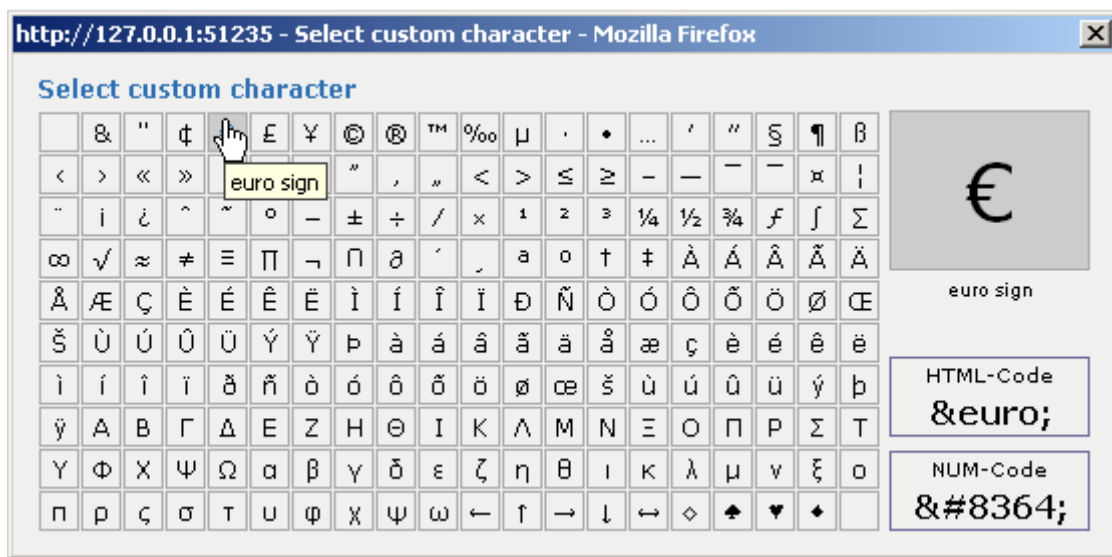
http://127.0.0.1:51235 - Select custom character - Mozilla Firefox

Select custom character

|  | & | " | ¢ | € | £ | ¥ | © | ® | ™ | ‰ | µ | · | • | … | ′ | ″ | § | ¶ | ß |
|---|---|---|---|---|---|---|---|---|---|---|---|---|---|---|---|---|---|---|---|
| ‹ | › | « | » | euro sign |  |  | ” | ‚ | „ | < | > | ≤ | ≥ | – | — | ¯ | ‾ | ¤ | ¦ |
| ¨ | ¡ | ¿ | ˆ | ˜ | ° | − | ± | ÷ | ⁄ | × | ¹ | ² | ³ | ¼ | ½ | ¾ | ƒ | ∫ | ∑ |
| ∞ | √ | ≈ | ≠ | ≡ | ∏ | ¬ | ∩ | ∂ | ´ | ¸ | ª | º | † | ‡ | À | Á | Â | Ã | Ä |
| Å | Æ | Ç | È | É | Ê | Ë | Ì | Í | Î | Ï | Ð | Ñ | Ò | Ó | Ô | Õ | Ö | Ø | Œ |
| Š | Ù | Ú | Û | Ü | Ý | Ÿ | Þ | à | á | â | ã | ä | å | æ | ç | è | é | ê | ë |
| ì | í | î | ï | ð | ñ | ò | ó | ô | õ | ö | ø | œ | š | ù | ú | û | ü | ý | þ |
| ÿ | Α | Β | Γ | Δ | Ε | Ζ | Η | Θ | Ι | Κ | Λ | Μ | Ν | Ξ | Ο | Π | Ρ | Σ | Τ |
| Υ | Φ | Χ | Ψ | Ω | α | β | γ | δ | ε | ζ | η | θ | ι | κ | λ | μ | ν | ξ | ο |
| π | ρ | ς | σ | τ | υ | φ | χ | ψ | ω | ← | ↑ | → | ↓ | ↔ | ◊ | ♠ | ♥ | ♦ |  |

€

euro sign

HTML-Code
&euro;

NUM-Code
&#8364;